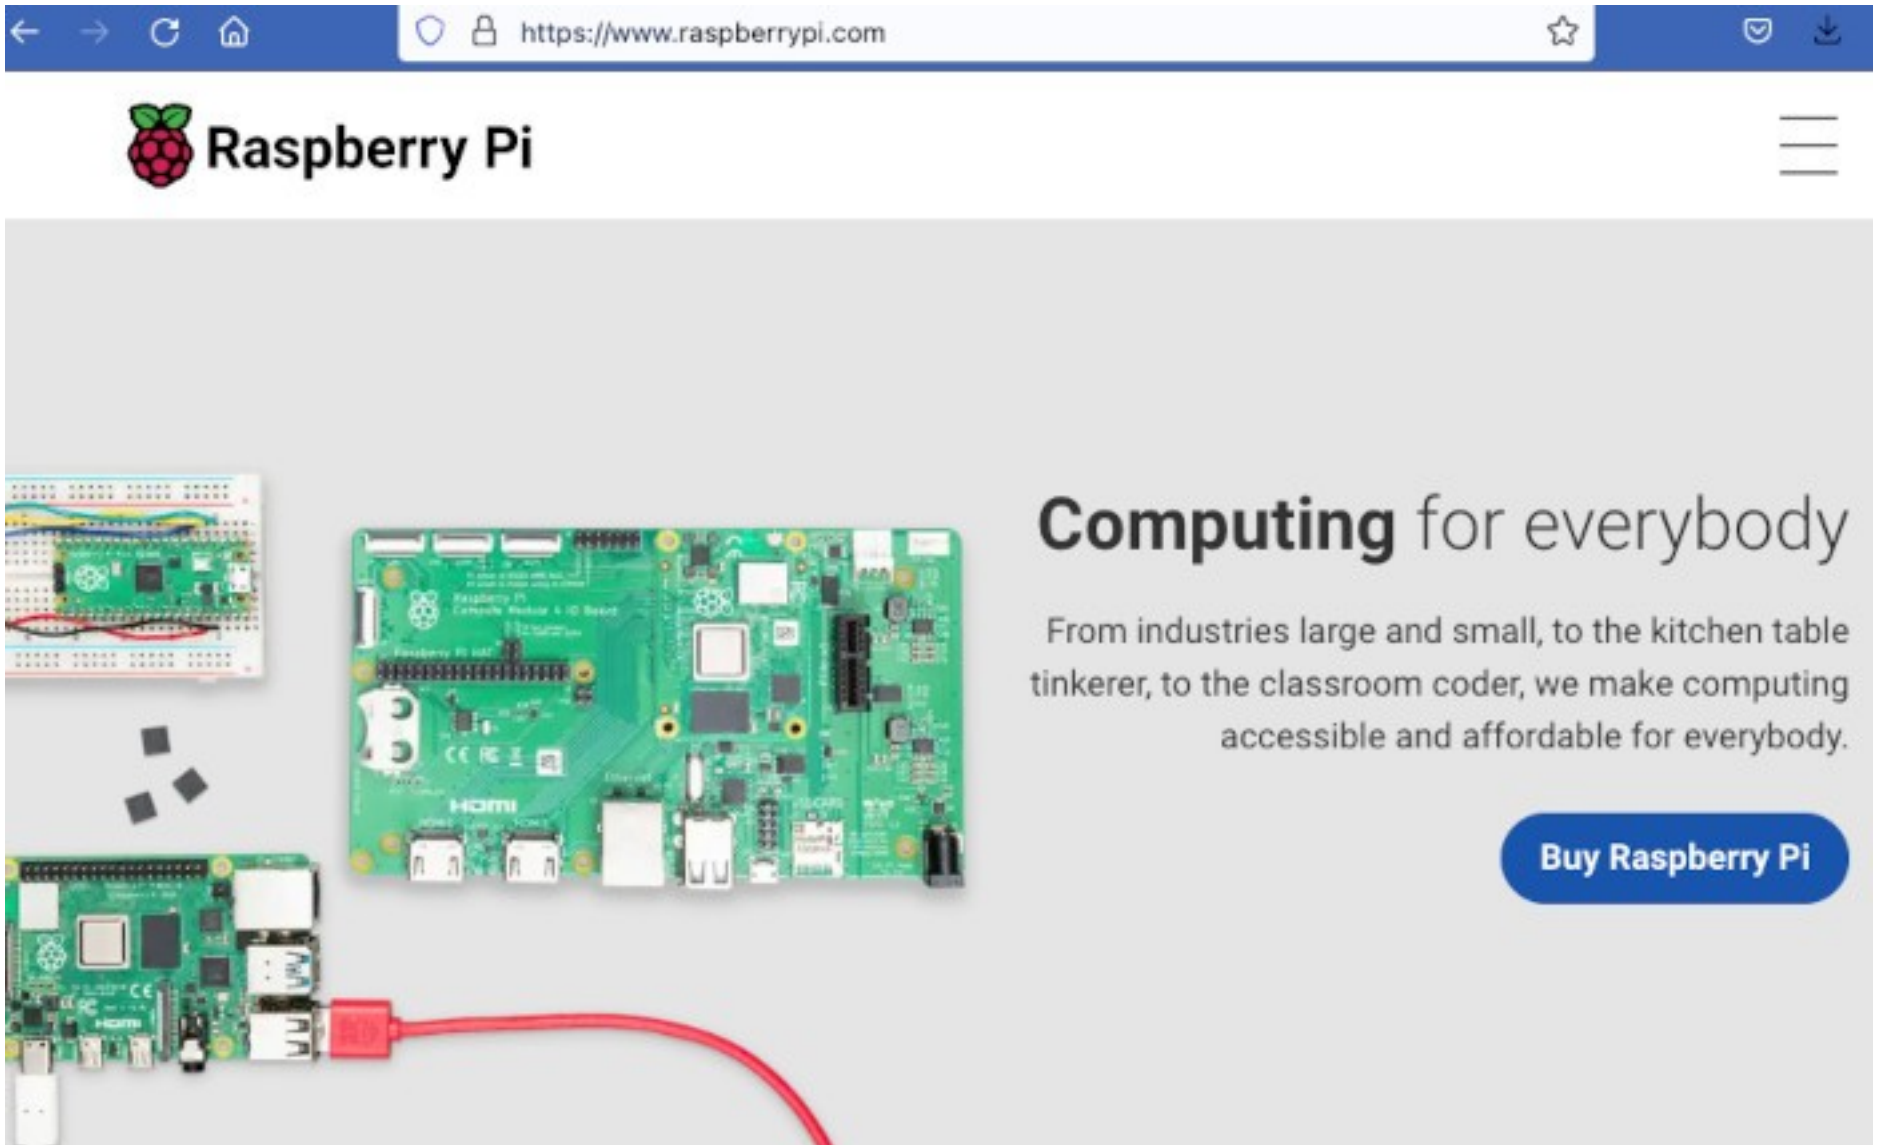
https://www.raspberrypi.com

Raspberry Pi

Computing for everybody

From industries large and small, to the kitchen table tinkerer, to the classroom coder, we make computing accessible and affordable for everybody.

Buy Raspberry Pi

HDMI